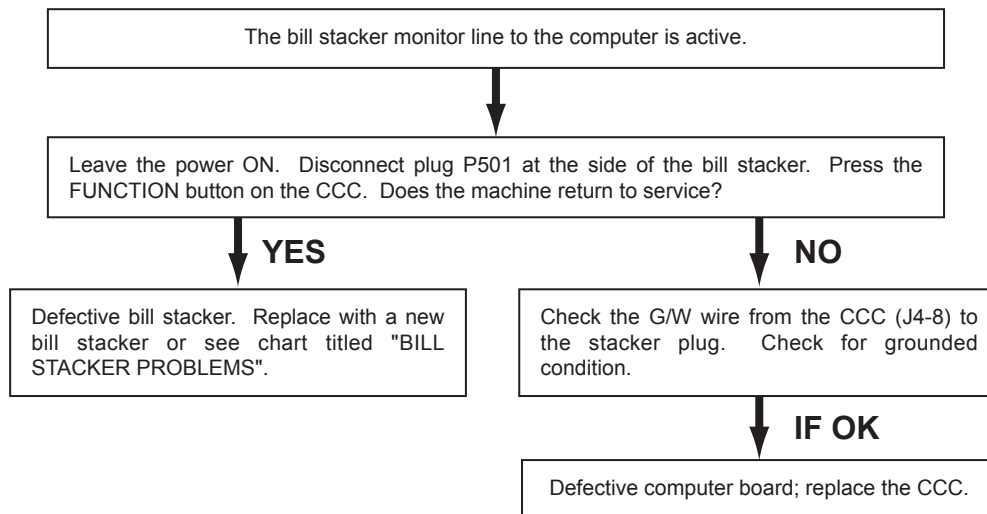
The bill stacker monitor line to the computer is active.

Leave the power ON. Disconnect plug P501 at the side of the bill stacker. Press the FUNCTION button on the CCC. Does the machine return to service?

YES

NO

Defective bill stacker. Replace with a new bill stacker or see chart titled "BILL STACKER PROBLEMS".

Check the G/W wire from the CCC (J4-8) to the stacker plug. Check for grounded condition.

IF OK

Defective computer board; replace the CCC.